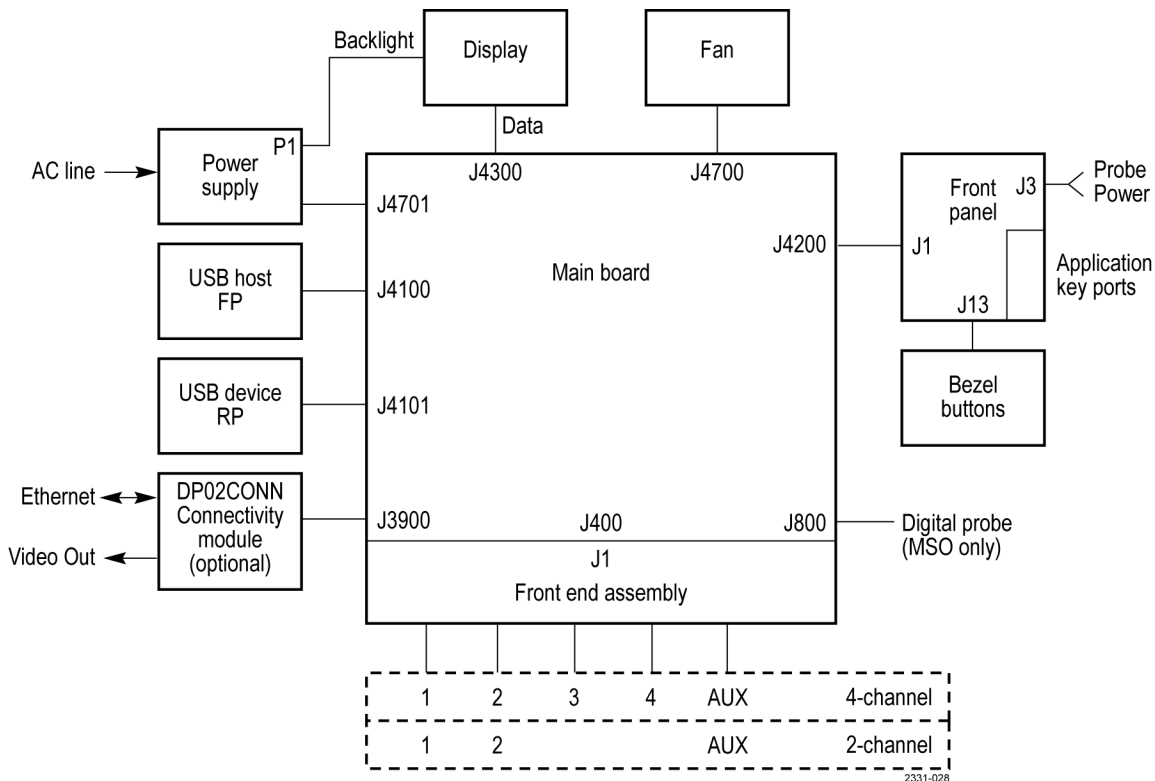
Backlight
Display
Fan
Data
P1
AC line
Power supply
J4300
J4700
Front panel
J3
Probe Power
J4701
J4200
J1
Main board
Application key ports
USB host FP
J4100
J13
Bezel buttons
USB device RP
J4101
Ethernet
DP02CONN Connectivity module (optional)
J3900
J400
J800
Digital probe (MSO only)
Video Out
J1
Front end assembly
1
2
3
4
AUX
4-channel
1
2
AUX
2-channel
2331-028